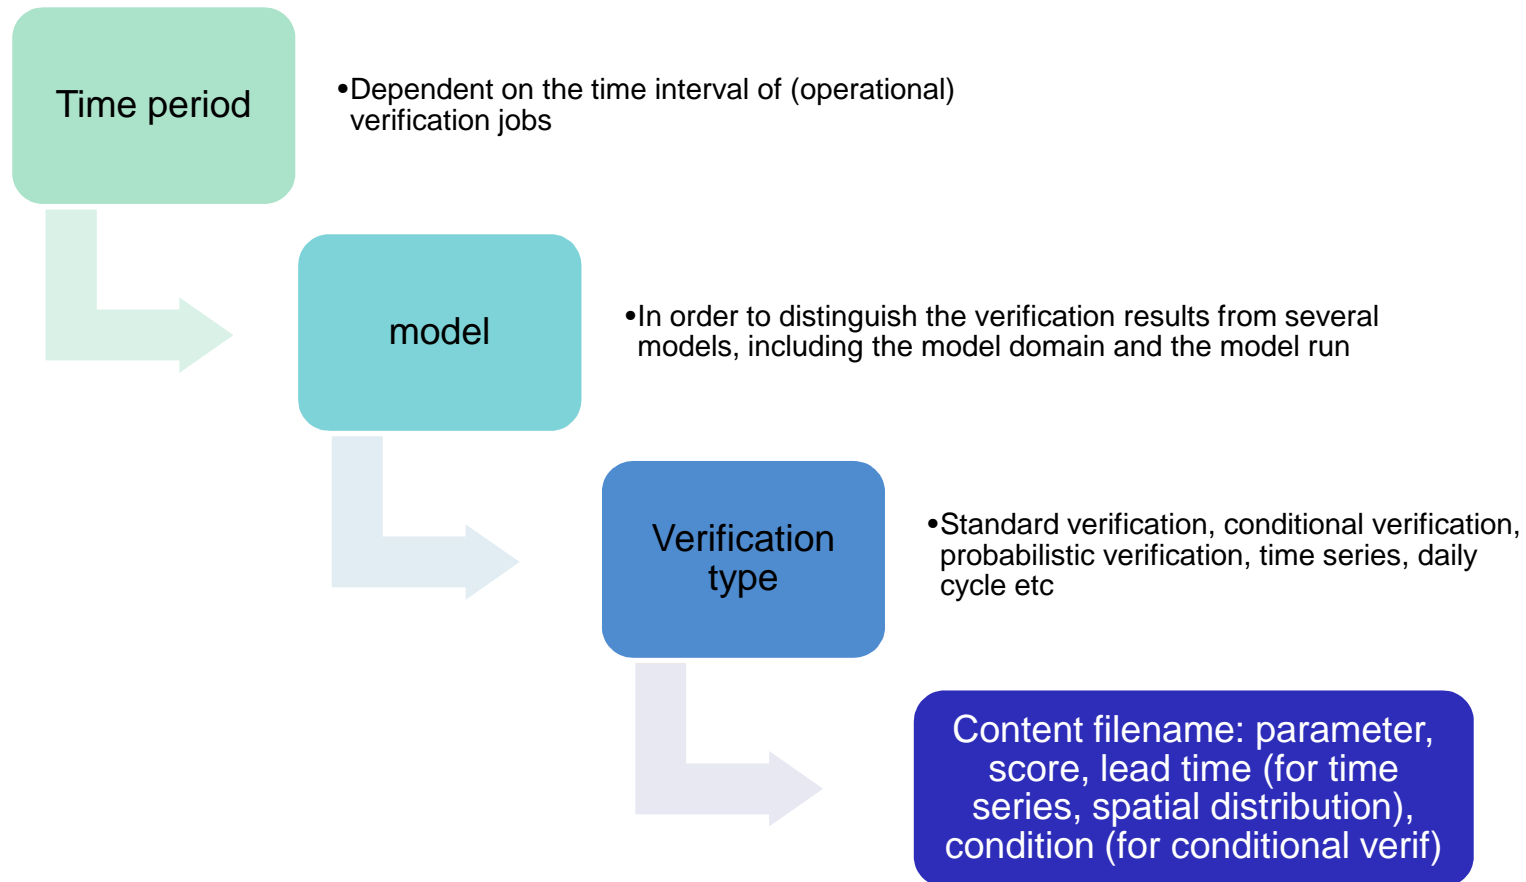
Time period

•Dependent on the time interval of (operational) verification jobs

model

•In order to distinguish the verification results from several models, including the model domain and the model run

Verification type

•Standard verification, conditional verification, probabilistic verification, time series, daily cycle etc

Content filename: parameter, score, lead time (for time series, spatial distribution), condition (for conditional verif)